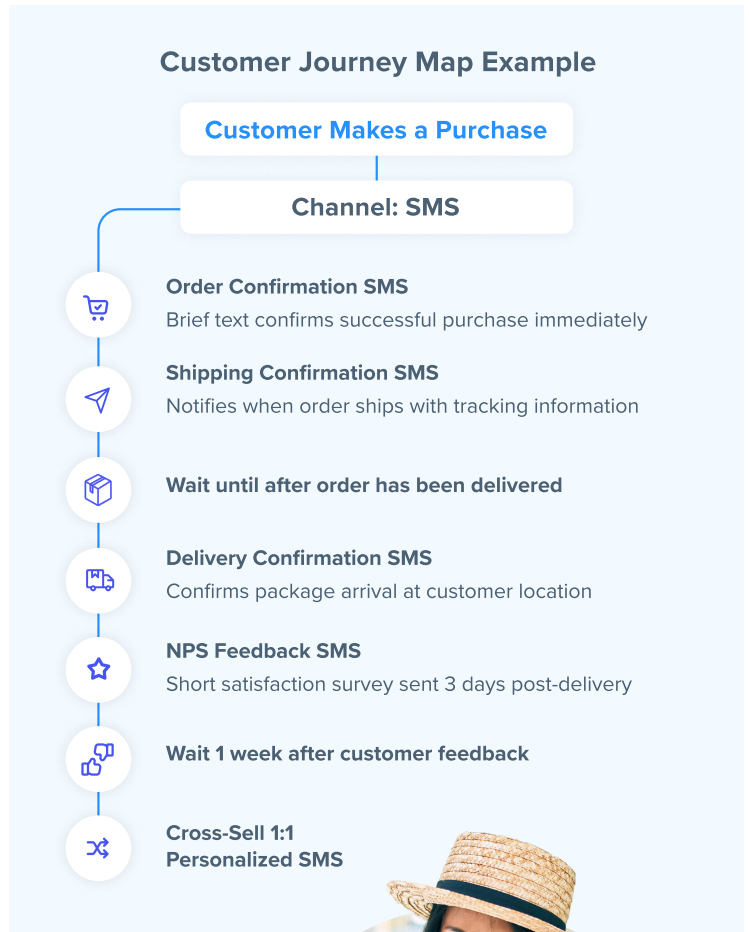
Customer Journey Map Example

Customer Makes a Purchase

Channel: SMS

Order Confirmation SMS
Brief text confirms successful purchase immediately

Shipping Confirmation SMS
Notifies when order ships with tracking information

Wait until after order has been delivered

Delivery Confirmation SMS
Confirms package arrival at customer location

NPS Feedback SMS
Short satisfaction survey sent 3 days post-delivery

Wait 1 week after customer feedback

Cross-Sell 1:1
Personalized SMS